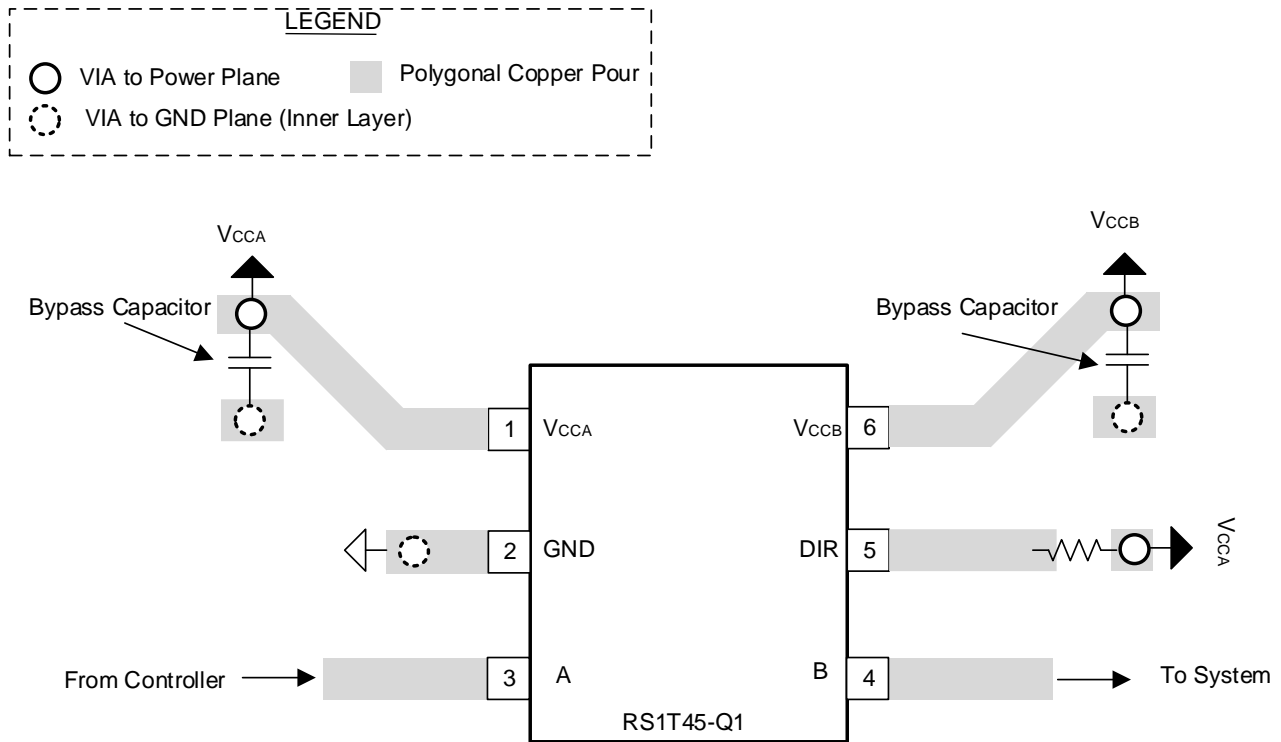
LEGEND

VIA to Power Plane

Polygonal Copper Pour

VIA to GND Plane (Inner Layer)

$V_{CCA}$

Bypass Capacitor

$V_{CCB}$

Bypass Capacitor

1 $V_{CCA}$

$V_{CCB}$ 6

2 GND

DIR 5

$V_{CCA}$

From Controller

3 A

B 4

To System

RS1T45-Q1